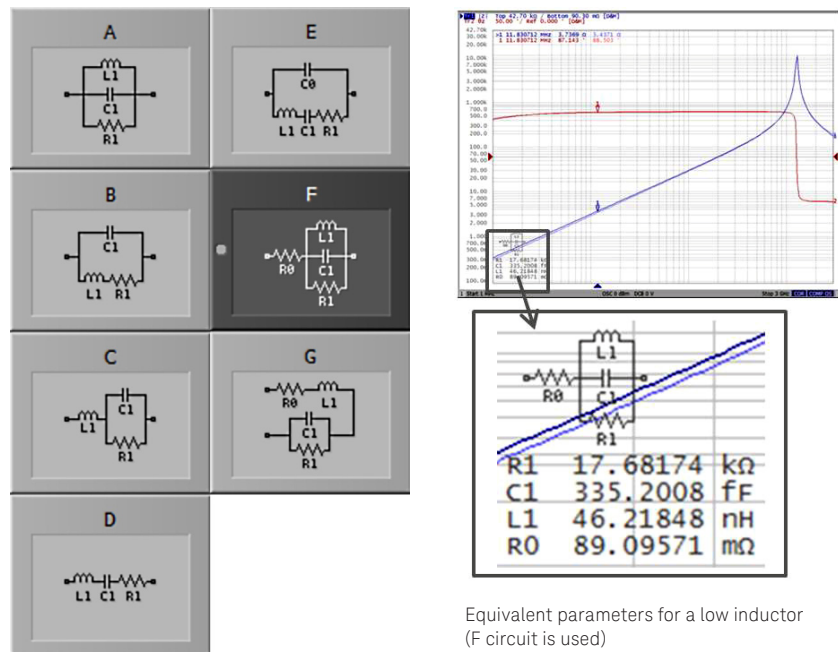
A

L1
C1
R1

E

C0
L1 C1 R1

B

C1
L1 R1

F

L1
R0
C1
R1

C

C1
L1
R1

G

R0 L1
C1
R1

D

L1 C1 R1

Top 42.70 kΩ / Bottom 90.30 mΩ [Log]
>1 11.830712 MHz 3.7369 Ω
1 11.830712 MHz 87.243 °

42.70k
30.00k
20.00k
10.00k
7.000k
5.000k
3.000k
2.000k
1.000k
700.0
500.0
300.0
200.0
100.0
70.00
50.00
30.00
20.00
10.00
7.000
5.000
3.000
2.000
1.000
700.0m
500.0m
300.0m
200.0m
100.0m

R1 17.68174 kΩ
C1 335.2008 fF
L1 46.21848 nH
R0 89.09571 mΩ

1 Start 1 MHz
OSC 0 dBm DCB 0 V
Stop 3 GHz

L1
R0
C1
R1

R1 17.68174 kΩ
C1 335.2008 fF
L1 46.21848 nH
R0 89.09571 mΩ

Equivalent parameters for a low inductor (F circuit is used)